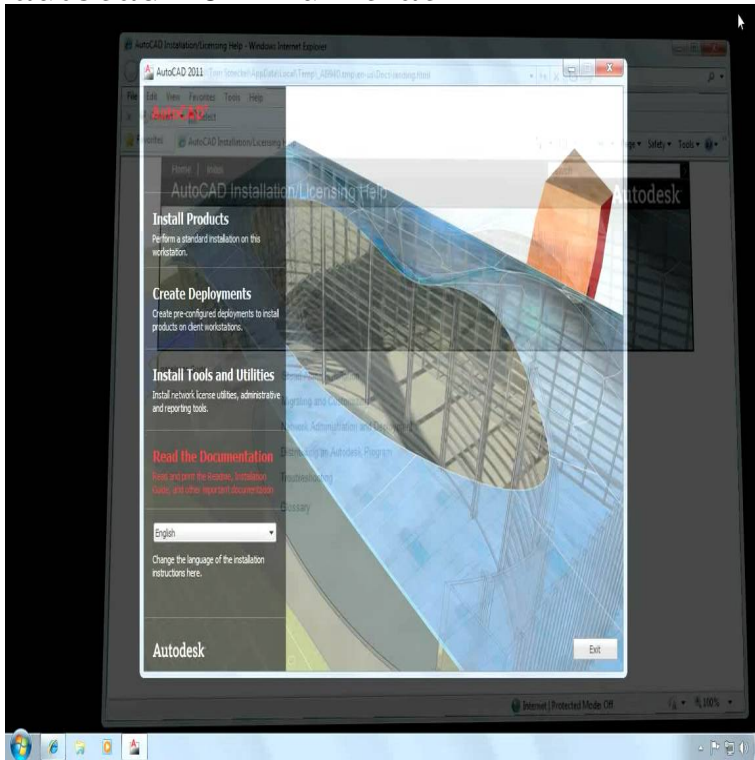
AutoCAD Installation/Licensing Help - Windows Internet Explorer

AutoCAD 2011

File Edit View Favorites Tools Help

AutoCAD Installation/Licensing

Page ▾ Safety ▾ Tools ▾

Home | Index

AutoCAD Installation/Licensing Help

Autodesk

Install Products

Perform a standard installation on this workstation.

Create Deployments

Create pre-configured deployments to install products on client workstations.

Install Tools and Utilities

Install network license utilities, administrative and reporting tools.

Read the Documentation

Read and print the Readme, Installation Guides, and other important documentation.

English

Change the language of the installation instructions here.

Autodesk

Exit

Glossary

Troubleshooting

Internet | Protected Mode: Off

100%